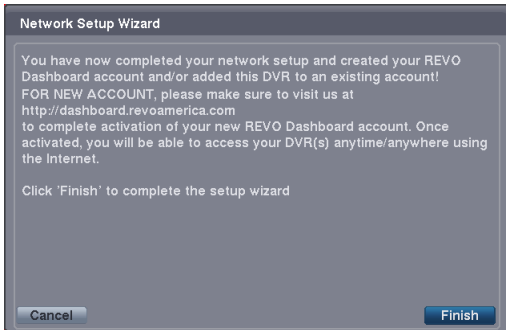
Network Setup Wizard

You have now completed your network setup and created your REVO Dashboard account and/or added this DVR to an existing account!
FOR NEW ACCOUNT, please make sure to visit us at
http://dashboard.revoamerica.com
to complete activation of your new REVO Dashboard account. Once activated, you will be able to access your DVR(s) anytime/anywhere using the Internet.

Click 'Finish' to complete the setup wizard

Cancel

Finish